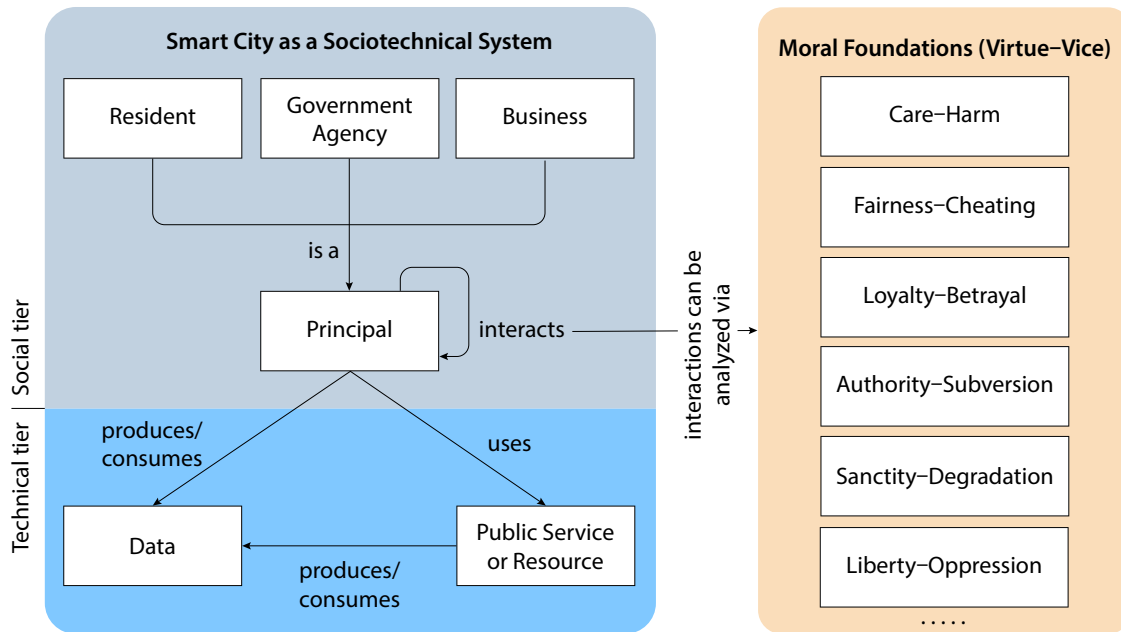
Smart City as a Sociotechnical System

Resident

Government Agency

Business

is a

Principal

interacts

Social tier

Technical tier

produces/ consumes

uses

Data

Public Service or Resource

produces/ consumes

interactions can be analyzed via

Moral Foundations (Virtue–Vice)

Care–Harm

Fairness–Cheating

Loyalty–Betrayal

Authority–Subversion

Sanctity–Degradation

Liberty–Oppression

.....